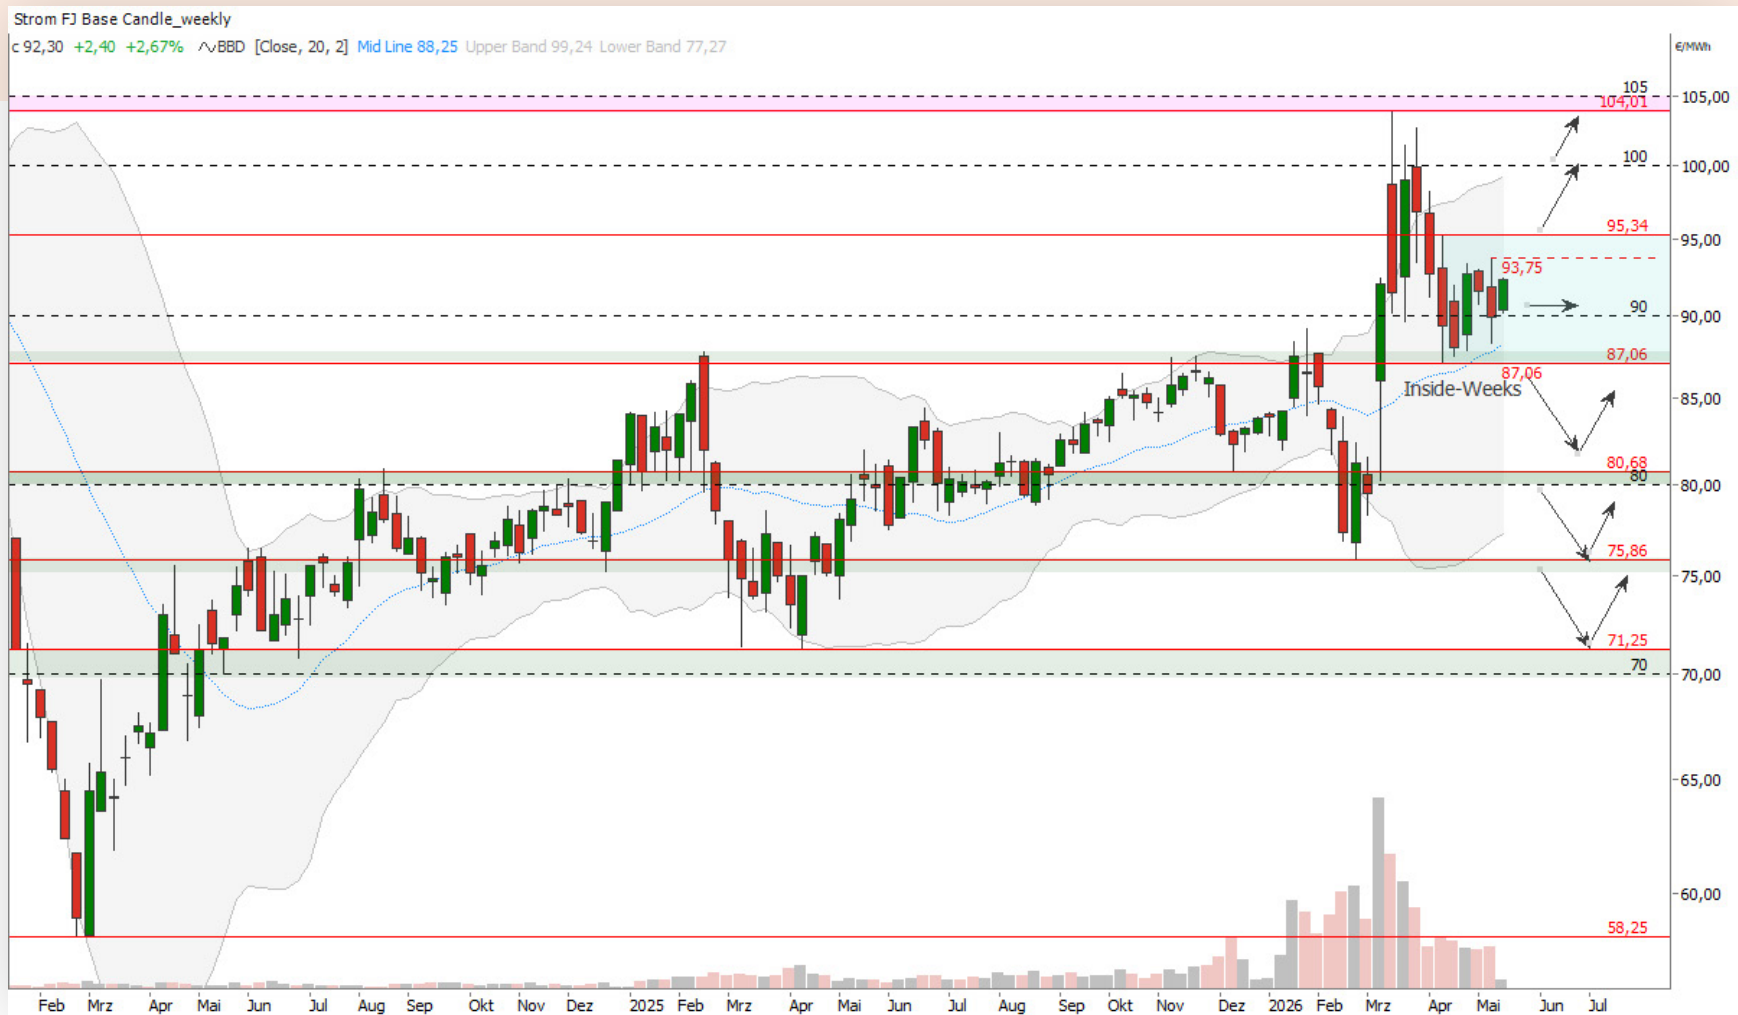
Strom FJ Base Candle_weekly

c 92,30 +2,40 +2,67% BBD [Close, 20, 2] Mid Line 88,25 Upper Band 99,24 Lower Band 77,27

€/MWh

105
104,01
100
95,34
93,75
90
87,06
87,06
Inside-Weeks
80,68
80
75,86
71,25
70
58,25

105,00
100,00
95,00
90,00
85,00
80,00
75,00
70,00
65,00
60,00

Feb Mrz Apr Mai Jun Jul Aug Sep Okt Nov Dez 2025 Feb Mrz Apr Mai Jun Jul Aug Sep Okt Nov Dez 2026 Feb Mrz Apr Mai Jun Jul